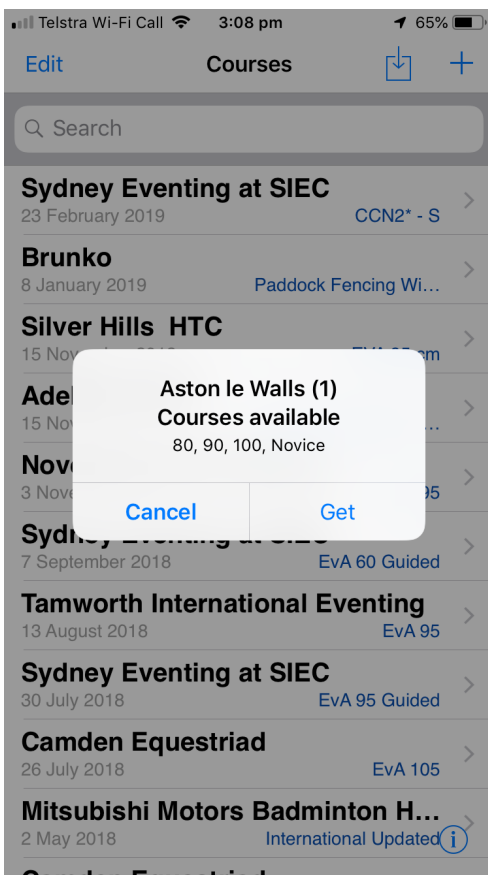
Telstra Wi-Fi Call 3:08 pm 65%

Edit Courses +

Search

Sydney Eventing at SIEC
23 February 2019 CCN2* - S

Brunko
8 January 2019 Paddock Fencing Wi...

Silver Hills HTC
15 Nov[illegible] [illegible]m

Adel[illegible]
15 No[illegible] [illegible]

Nov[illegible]
3 Nove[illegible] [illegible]95

Aston le Walls (1)
Courses available
80, 90, 100, Novice

Cancel Get

Sydney Eventing at SIEC
7 September 2018 EvA 60 Guided

Tamworth International Eventing
13 August 2018 EvA 95

Sydney Eventing at SIEC
30 July 2018 EvA 95 Guided

Camden Equestriad
26 July 2018 EvA 105

Mitsubishi Motors Badminton H...
2 May 2018 International Updated

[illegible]